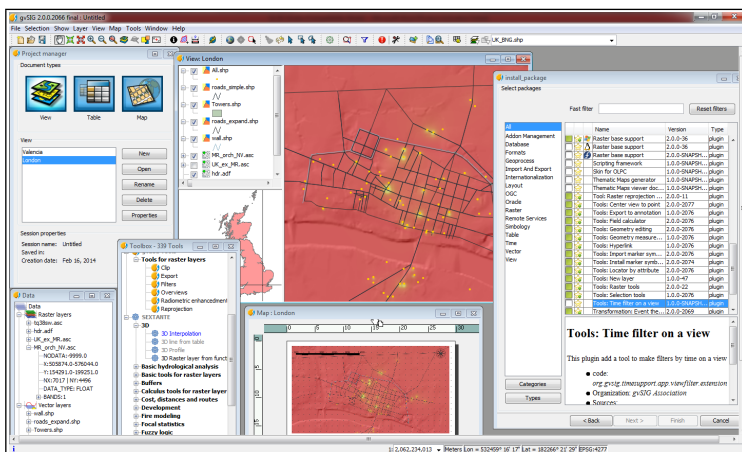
gvSIG 2.0.0.2066 final : Untitled

File Selection Show Layer View Map Tools Window Help

UK_BNG.shp

Project manager

Document types

View Table Map

View

Valencia
London

New
Open
Rename
Delete
Properties

Session properties
Session name: Untitled
Saved in:
Creation date: Feb 16, 2014

View: London

All.shp
roads_simple.shp
Towers.shp
roads_expand.shp
wall.shp
MR_orch_NV.asc
UK_ex_MR.asc
hdr.adf

Toolbox - 339 Tools

Tools for raster layers
Clip
Export
Filters
Overviews
Radiometric enhancement
Reprojection
SEXTANTE
3D
3D Interpolation
3D line from table
3D Profile
3D Raster layer from function
Basic hydrological analysis
Basic tools for raster layers
Buffers
Calculus tools for raster layer
Cost, distances and routes
Development
Fire modeling
Focal statistics
Fuzzy logic

Data

Data
Raster layers
tq38sw.asc
hdr.adf
UK_ex_MR.asc
MR_orch_NV.asc
NODATA:-9999.0
X:505874.0-578044.0
Y:154291.0-199251.0
NX:7017 | NY:4496
DATA_TYPE: FLOAT
BANDS:1
Vector layers
wall.shp
roads_expand.shp
Towers.shp

Map : London

install_package

Select packages

Fast filter
Reset filters

All
Addon Management
Database
Formats
Geoprocess
Import And Export
Internationalization
Layout
OGC
Oracle
Raster
Remote Services
Simbology
Table
Time
Vector
View

| | Name | Version | Type |
|---|---|---|---|
| | Raster base support | 2.0.0-36 | plugin |
| | Raster base support | 2.0.0-36 | plugin |
| | Raster base support | 2.0.0-SNAPSH... | plugin |
| | Scripting framework | 1.0.0-SNAPSH... | plugin |
| | Skin for OLPC | 1.0.0-SNAPSH... | plugin |
| | Thematic Maps generator | 1.0.0-SNAPSH... | plugin |
| | Thematic Maps viewer doc... | 1.0.0-SNAPSH... | plugin |
| | Tools: Raster reprojection ... | 2.0.0-11 | plugin |
| | Tools: Center view to point | 2.0.0-2077 | plugin |
| | Tools: Export to annotation | 1.0.0-2076 | plugin |
| | Tools: Field calculator | 2.0.0-2076 | plugin |
| | Tools: Geometry editing | 2.0.0-2076 | plugin |
| | Tools: Geometry measure... | 1.0.0-2076 | plugin |
| | Tools: Hyperlink | 1.0.0-2076 | plugin |
| | Tools: Import marker sym... | 1.0.0-SNAPSH... | plugin |
| | Tools: Install marker symb... | 1.0.0-2076 | plugin |
| | Tools: Locator by attribute | 2.0.0-2076 | plugin |
| | Tools: New layer | 1.0.0-47 | plugin |
| | Tools: Raster tools | 2.0.0-22 | plugin |
| | Tools: Selection tools | 1.0.0-2076 | plugin |
| | Tools: Time filter on a view | 1.0.0-SNAPSH... | plugin |
| | Transformation: Event the ... | 2.0.0-2069 | plugin |

Tools: Time filter on a view

This plugin add a tool to make filters by time on a view

• code:
org.gvsig.timesupport.app.viewfilter.extension
• Organization: gvSIG Association
• Sources:

Categories
Types

< Back Next > Finish Cancel

1: 2,062,234,013 Meters Lon = 532459° 16' 17" Lat = 182266° 21' 29" EPSG:4277